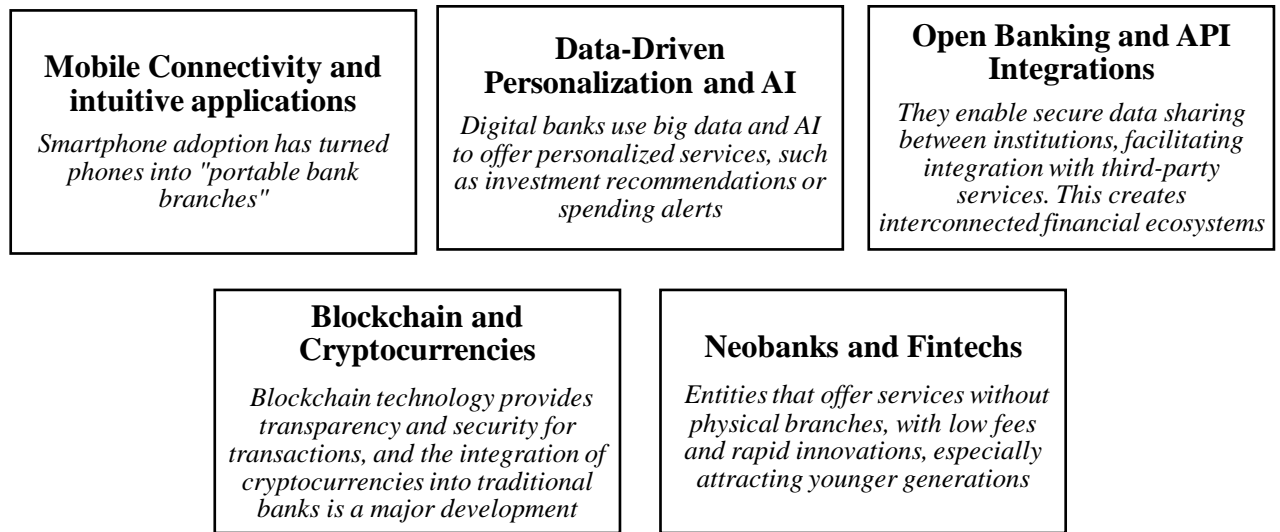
Mobile Connectivity and intuitive applications

Smartphone adoption has turned phones into "portable bank branches"

Data-Driven Personalization and AI

Digital banks use big data and AI to offer personalized services, such as investment recommendations or spending alerts

Open Banking and API Integrations

They enable secure data sharing between institutions, facilitating integration with third-party services. This creates interconnected financial ecosystems

Blockchain and Cryptocurrencies

Blockchain technology provides transparency and security for transactions, and the integration of cryptocurrencies into traditional banks is a major development

Neobanks and Fintechs

Entities that offer services without physical branches, with low fees and rapid innovations, especially attracting younger generations